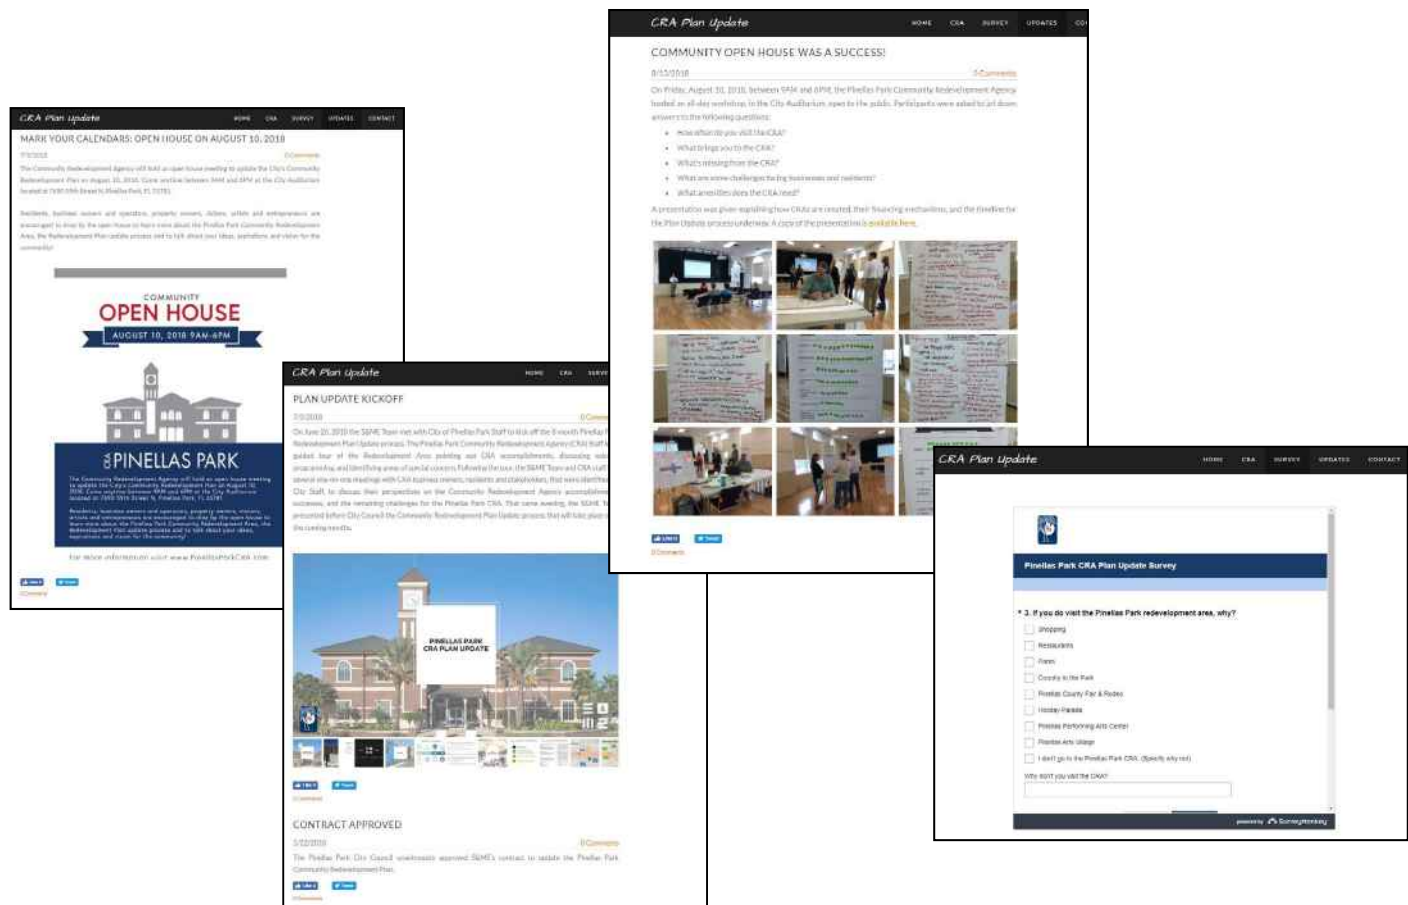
CRA Plan Update

HOME CRA SURVEY UPDATES CONTACT

MARK YOUR CALENDARS: OPEN HOUSE ON AUGUST 10, 2018

7/3/2018

0 Comments

The Community Redevelopment Agency will hold an open house meeting to update the City's Community Redevelopment Plan on August 10, 2018. Come anytime between 9AM and 6PM at the City Auditorium located at 7690 59th Street N, Pinellas Park, FL 33781.

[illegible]

COMMUNITY

OPEN HOUSE

AUGUST 10, 2018 9AM-6PM

PINELLAS PARK

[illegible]

For more information visit www.PinellasParkCRA.com

0 Comments

CRA Plan Update

HOME CRA SURVEY

PLAN UPDATE KICKOFF

7/3/2018

0 Comments

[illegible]

PINELLAS PARK CRA PLAN UPDATE

0 Comments

CONTRACT APPROVED

5/22/2018

0 Comments

The Pinellas Park City Council unanimously approved S&ME's contract to update the Pinellas Park Community Redevelopment Plan.

0 Comments

CRA Plan Update

HOME CRA SURVEY UPDATES CO

COMMUNITY OPEN HOUSE WAS A SUCCESS!

8/13/2018

0 Comments

On Friday, August 10, 2018, between 9AM and 6PM, the Pinellas Park Community Redevelopment Agency hosted an all-day workshop in the City Auditorium, open to the public. Participants were asked to jot down answers to the following questions:

- How often do you visit the CRA?
- What brings you to the CRA?
- What's missing from the CRA?
- What are some challenges facing businesses and residents?
- What amenities does the CRA need?

A presentation was given explaining how CRAs are created, their financing mechanisms, and the timeline for the Plan Update process underway. A copy of the presentation is available here.

0 Comments

CRA Plan Update

HOME CRA SURVEY UPDATES CONTACT

Pinellas Park CRA Plan Update Survey

* 3. If you do visit the Pinellas Park redevelopment area, why?

Shopping

Restaurants

Parks

Country in the Park

Pinellas County Fair & Rodeo

Holiday Parade

Pinellas Performing Arts Center

Pinellas Arts Village

I don't go to the Pinellas Park CRA. (Specify why not)

Why don't you visit the CRA?

powered by SurveyMonkey